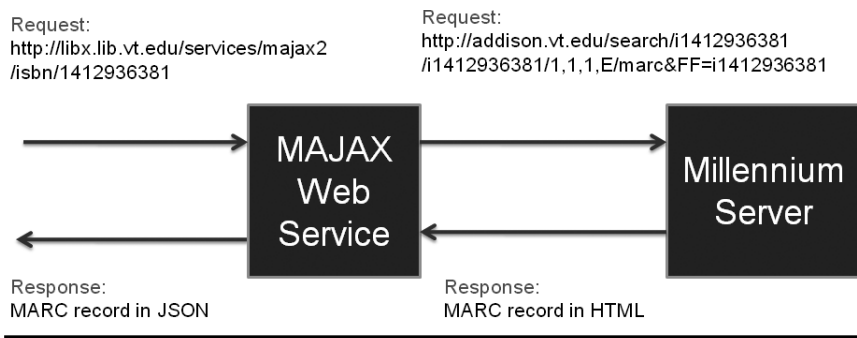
Request:
http://libx.lib.vt.edu/services/majax2/isbn/1412936381

Request:
http://addison.vt.edu/search/i1412936381/i1412936381/1,1,1,E/marc&FF=i1412936381

MAJAX Web Service

Millennium Server

Response:
MARC record in JSON

Response:
MARC record in HTML